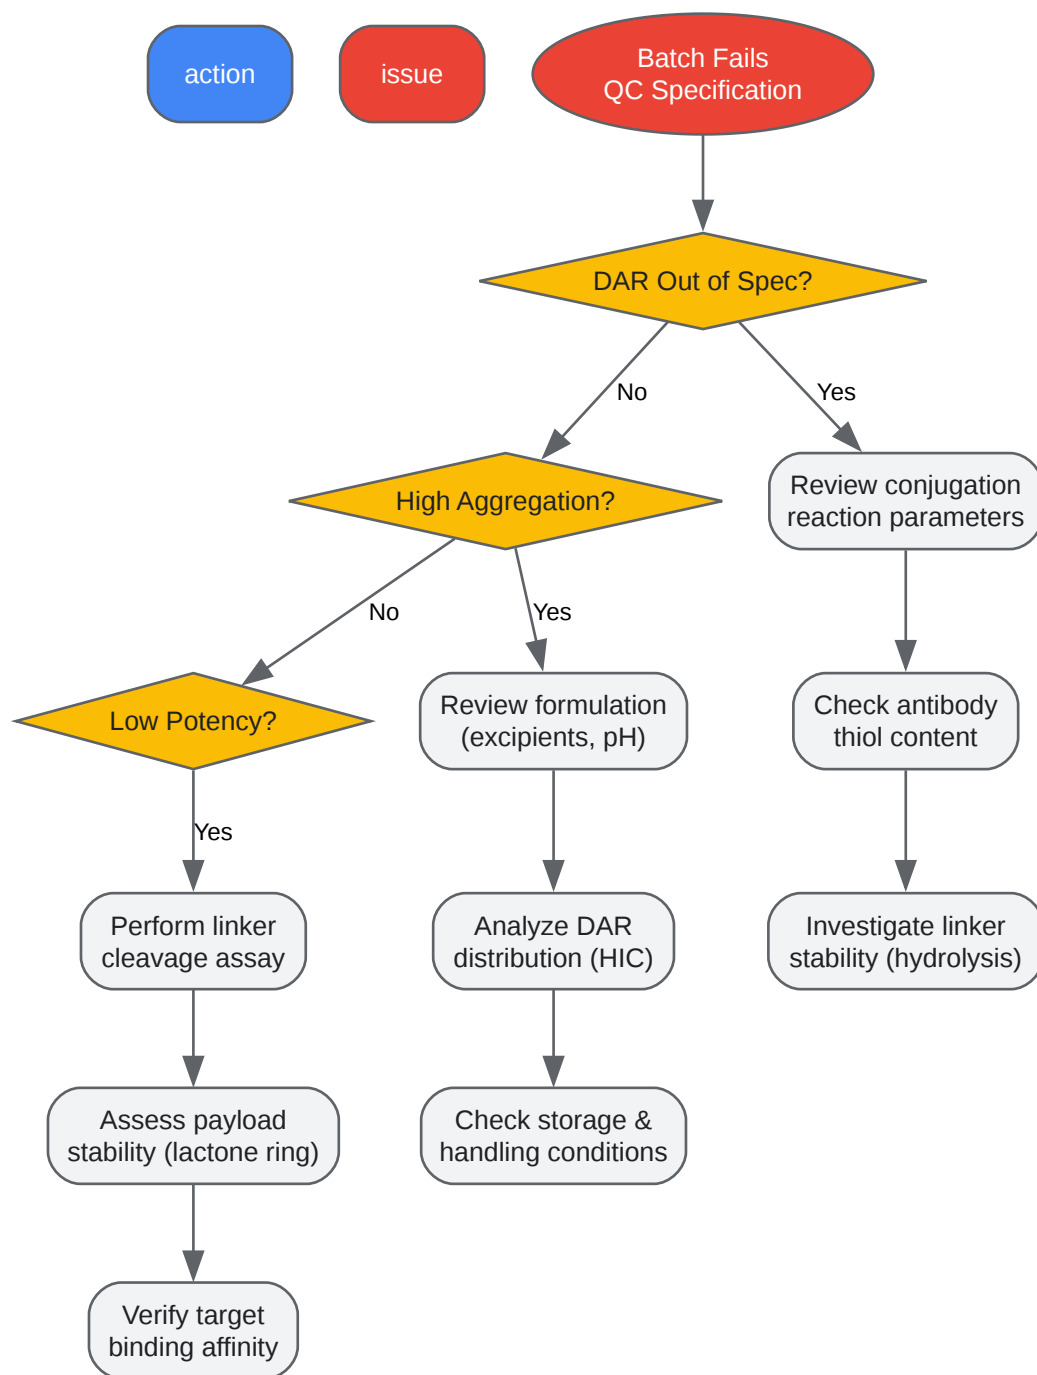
action

issue

Batch Fails
QC Specification

DAR Out of Spec?

No

Yes

High Aggregation?

Review conjugation reaction parameters

No

Yes

Low Potency?

Review formulation (excipients, pH)

Check antibody thiol content

Yes

Perform linker cleavage assay

Analyze DAR distribution (HIC)

Investigate linker stability (hydrolysis)

Assess payload stability (lactone ring)

Check storage & handling conditions

Verify target binding affinity